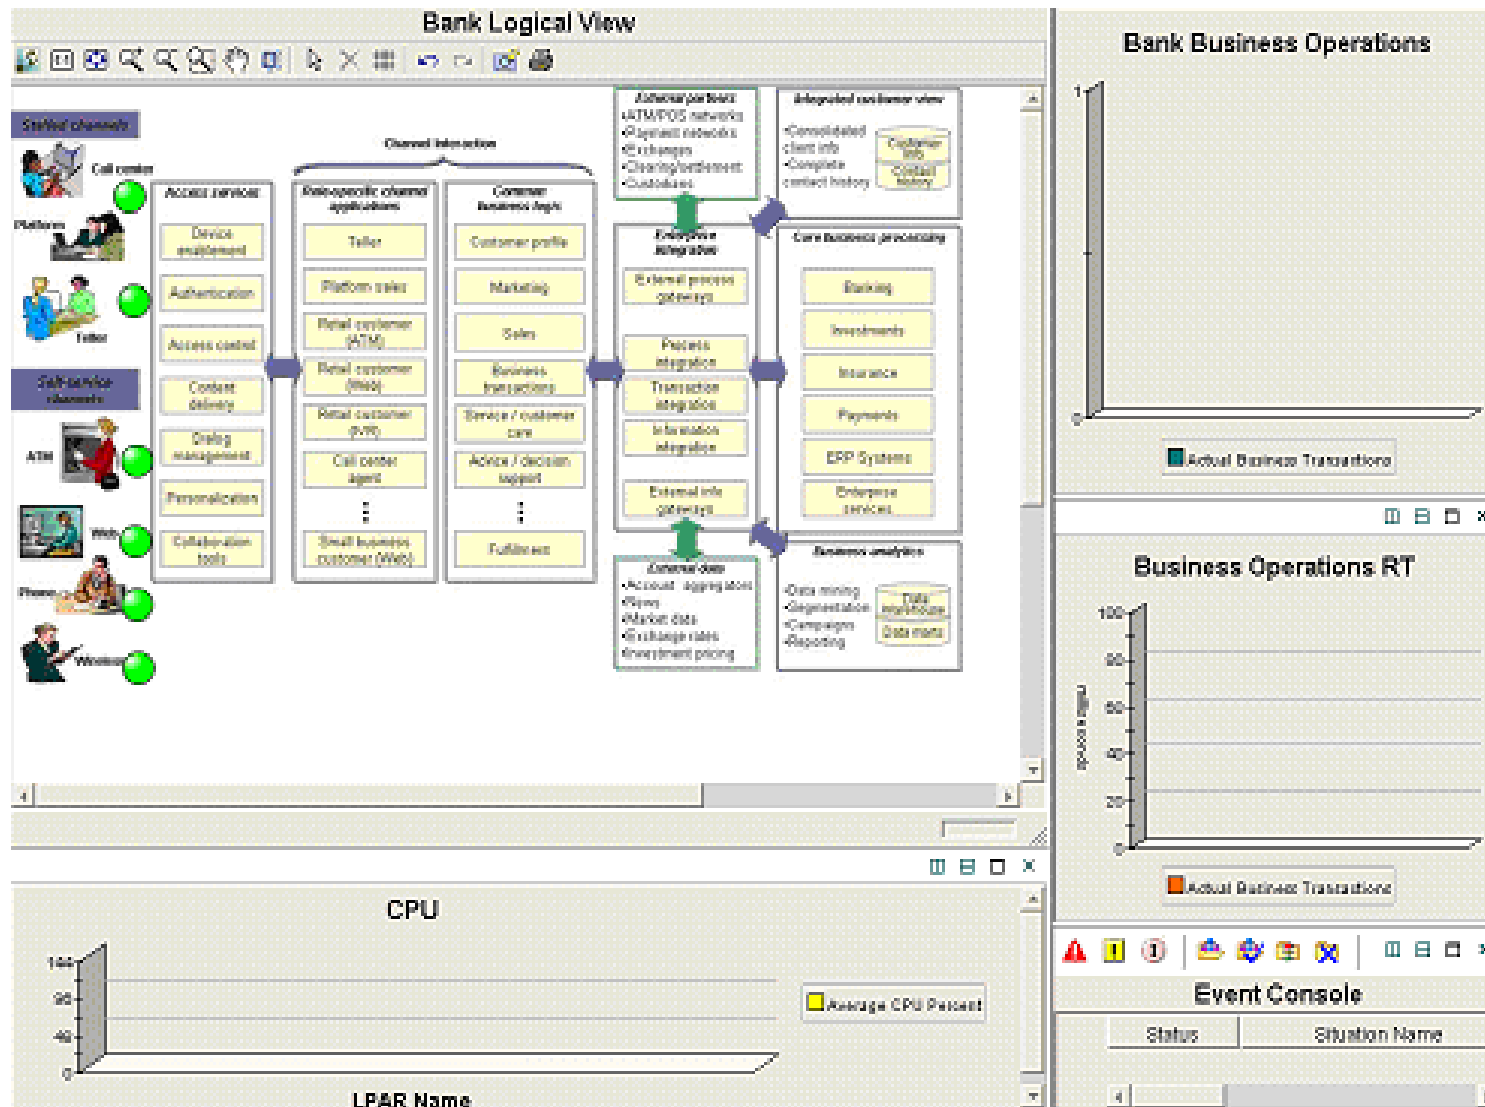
Bank Logical View

Staffed channels

Call center

Platform

Teller

Self-service channels

ATM

Web

Phone

Wireless

Channel interaction

Access services

Device enablement

Authentication

Access control

Content delivery

Dialog management

Personalization

Collaboration tools

Role-specific channel applications

Teller

Platform sales

Retail customer (ATM)

Retail customer (Web)

Retail customer (IVR)

Call center agent

⋮

Small business customer (Web)

Common business logic

Customer profile

Marketing

Sales

Business transactions

Service / customer care

Advice / decision support

⋮

Fulfillment

External partners
-ATM/POS networks
-Payment networks
-Exchanges
-Clearing/settlement
-Custodians

Enterprise integration

External process gateways

Process integration

Transaction integration

Information integration

External info gateways

External data
-Account aggregators
-News
-Market data
-Exchange rates
-Investment pricing

Integrated customer view

-Consolidated client info
-Complete contact history

Customer info

Contact history

Core business processing

Banking

Investments

Insurance

Payments

ERP Systems

Enterprise services

Business analytics

-Data mining
-Segmentation
-Campaigns
-Reporting

Data warehouse

Data marts

Bank Business Operations

1

0

Actual Business Transactions

Business Operations RT

100

80

60

40

20

0

Actual Business Transactions

CPU

100

80

40

0

Average CPU Percent

LPAR Name

Event Console

Status

Situation Name